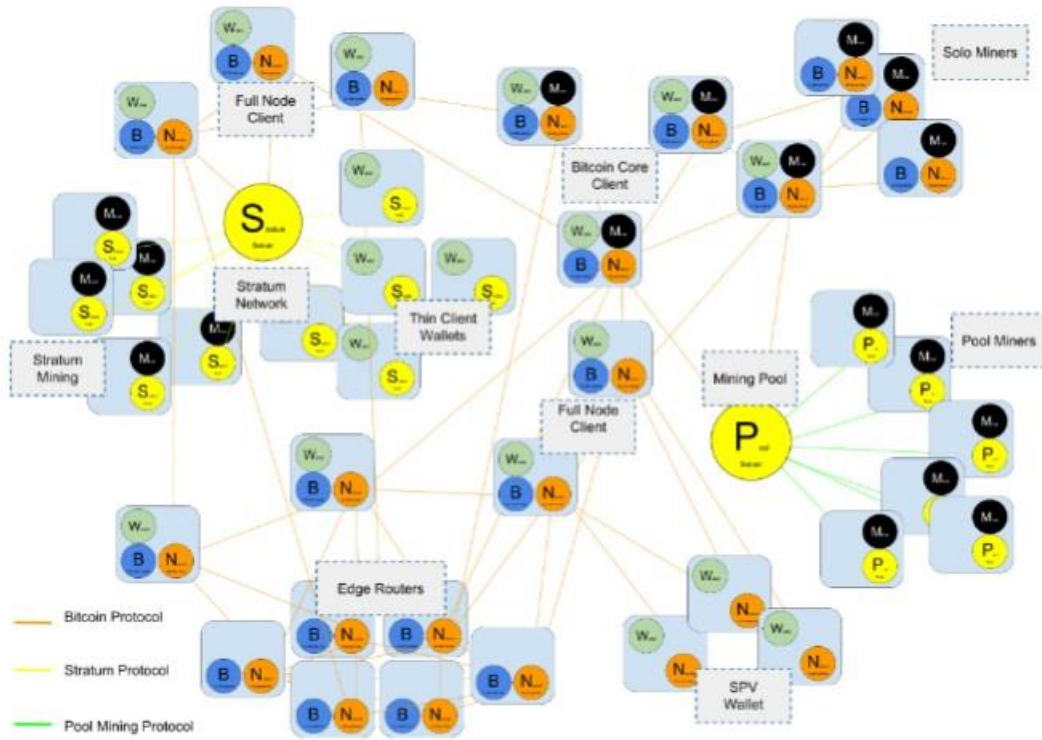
Full Node Client

Solo Miners

Bitcoin Core Client

Stratum Network

Thin Client Wallets

Stratum Mining

Pool Miners

Mining Pool

Full Node Client

Edge Routers

SPV Wallet

Bitcoin Protocol

Stratum Protocol

Pool Mining Protocol